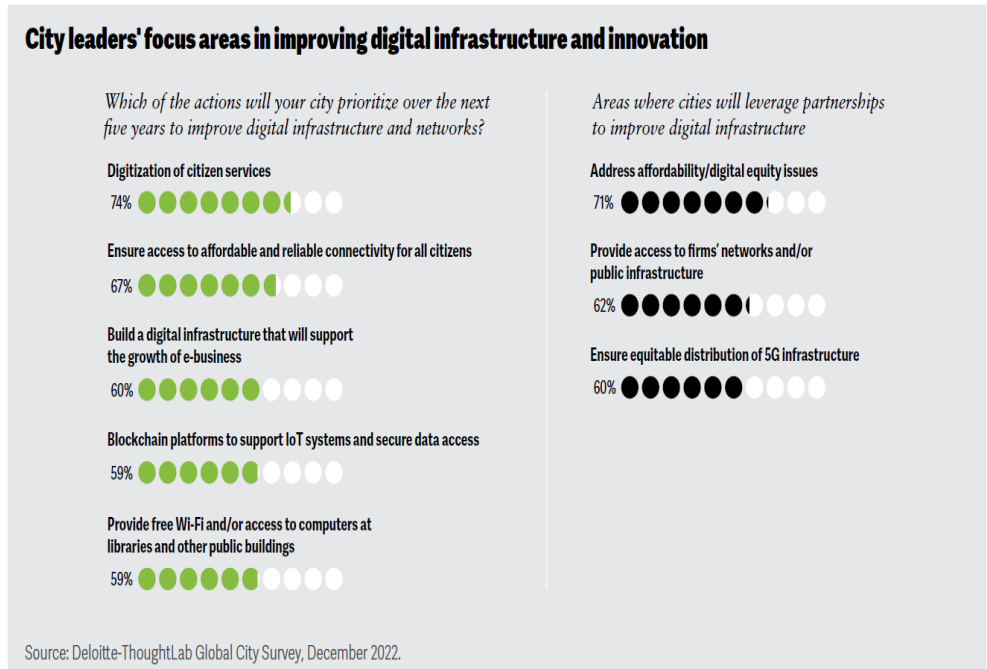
City leaders' focus areas in improving digital infrastructure and innovation

Which of the actions will your city prioritize over the next five years to improve digital infrastructure and networks?

Digitization of citizen services

74%

Ensure access to affordable and reliable connectivity for all citizens

67%

Build a digital infrastructure that will support the growth of e-business

60%

Blockchain platforms to support IoT systems and secure data access

59%

Provide free Wi-Fi and/or access to computers at libraries and other public buildings

59%

Areas where cities will leverage partnerships to improve digital infrastructure

Address affordability/digital equity issues

71%

Provide access to firms' networks and/or public infrastructure

62%

Ensure equitable distribution of 5G infrastructure

60%

Source: Deloitte-ThoughtLab Global City Survey, December 2022.